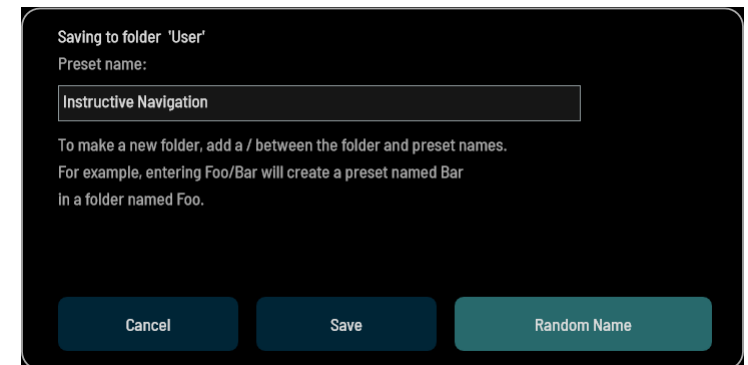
Saving to folder 'User'
Preset name:

Instructive Navigation

To make a new folder, add a / between the folder and preset names.
For example, entering Foo/Bar will create a preset named Bar
in a folder named Foo.

Cancel

Save

Random Name